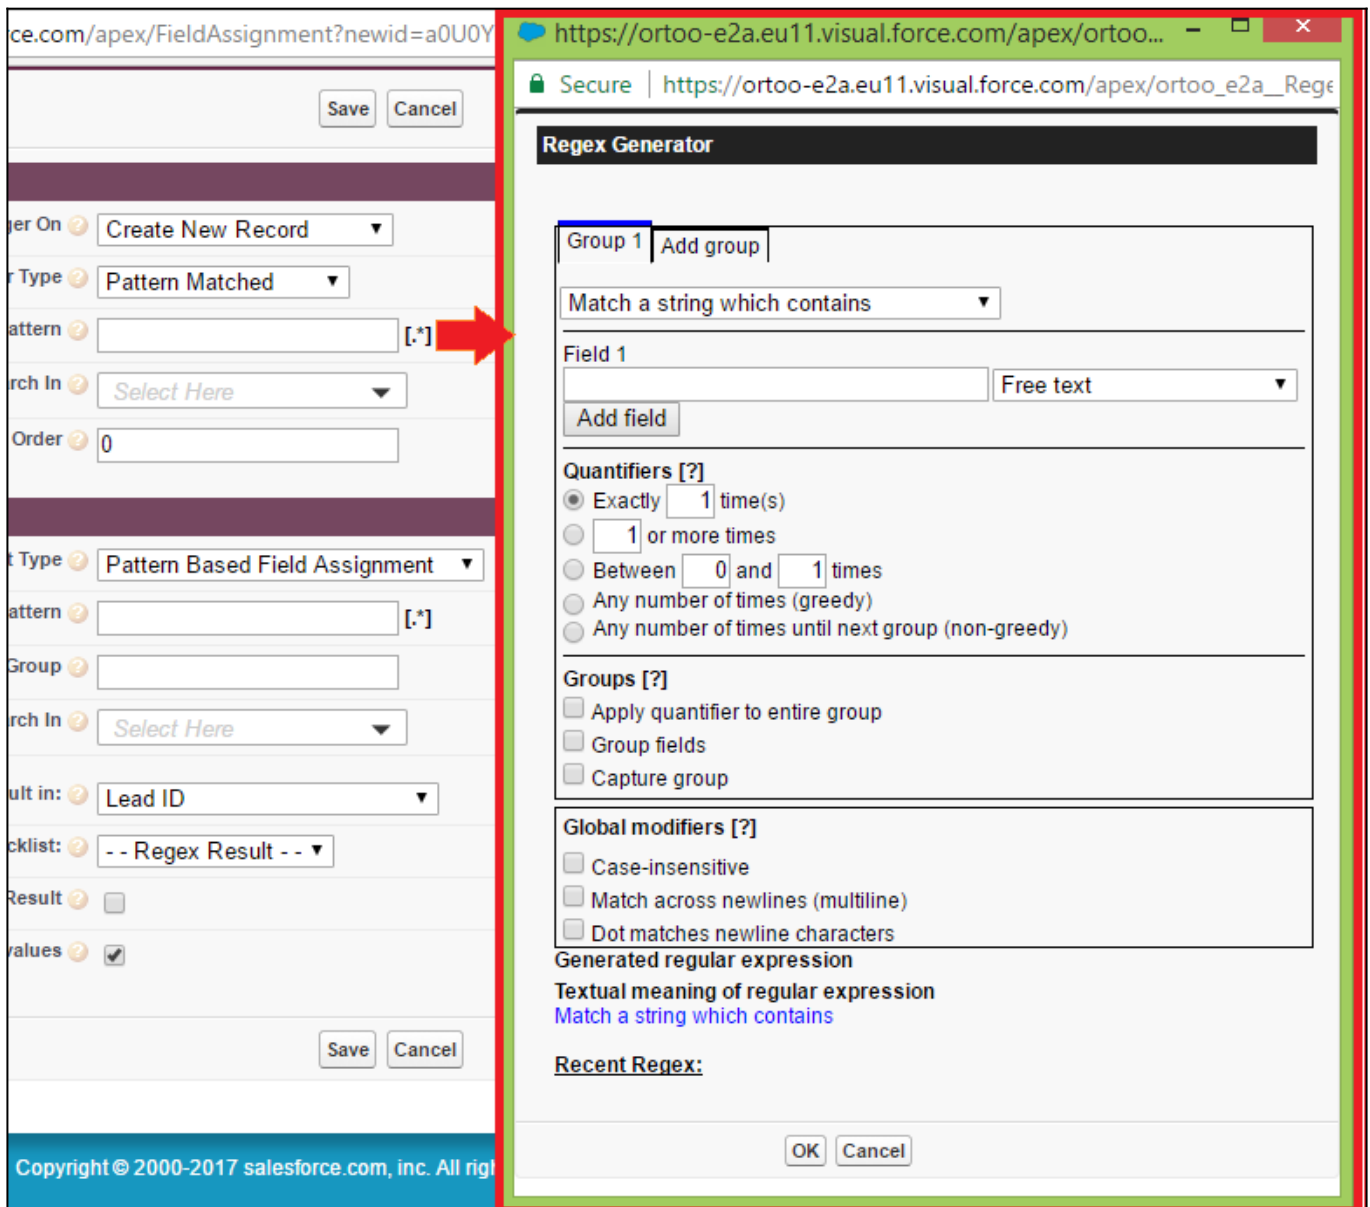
ce.com/apex/FieldAssignment?newid=a0U0Y

Save Cancel

ger On Create New Record

r Type Pattern Matched

attern [.*]

rch In Select Here

Order 0

t Type Pattern Based Field Assignment

attern [.*]

Group

rch In Select Here

ult in: Lead ID

cklist: - - Regex Result - -

Result

values

Save Cancel

Copyright © 2000-2017 salesforce.com, inc. All righ

https://ortoo-e2a.eu11.visual.force.com/apex/ortoo...

Secure https://ortoo-e2a.eu11.visual.force.com/apex/ortoo_e2a__Rege

Regex Generator

Group 1 Add group

Match a string which contains

Field 1

Free text

Add field

Quantifiers [?]

Exactly 1 time(s)

1 or more times

Between 0 and 1 times

Any number of times (greedy)

Any number of times until next group (non-greedy)

Groups [?]

Apply quantifier to entire group

Group fields

Capture group

Global modifiers [?]

Case-insensitive

Match across newlines (multiline)

Dot matches newline characters

Generated regular expression

Textual meaning of regular expression

Match a string which contains

Recent Regex:

OK Cancel